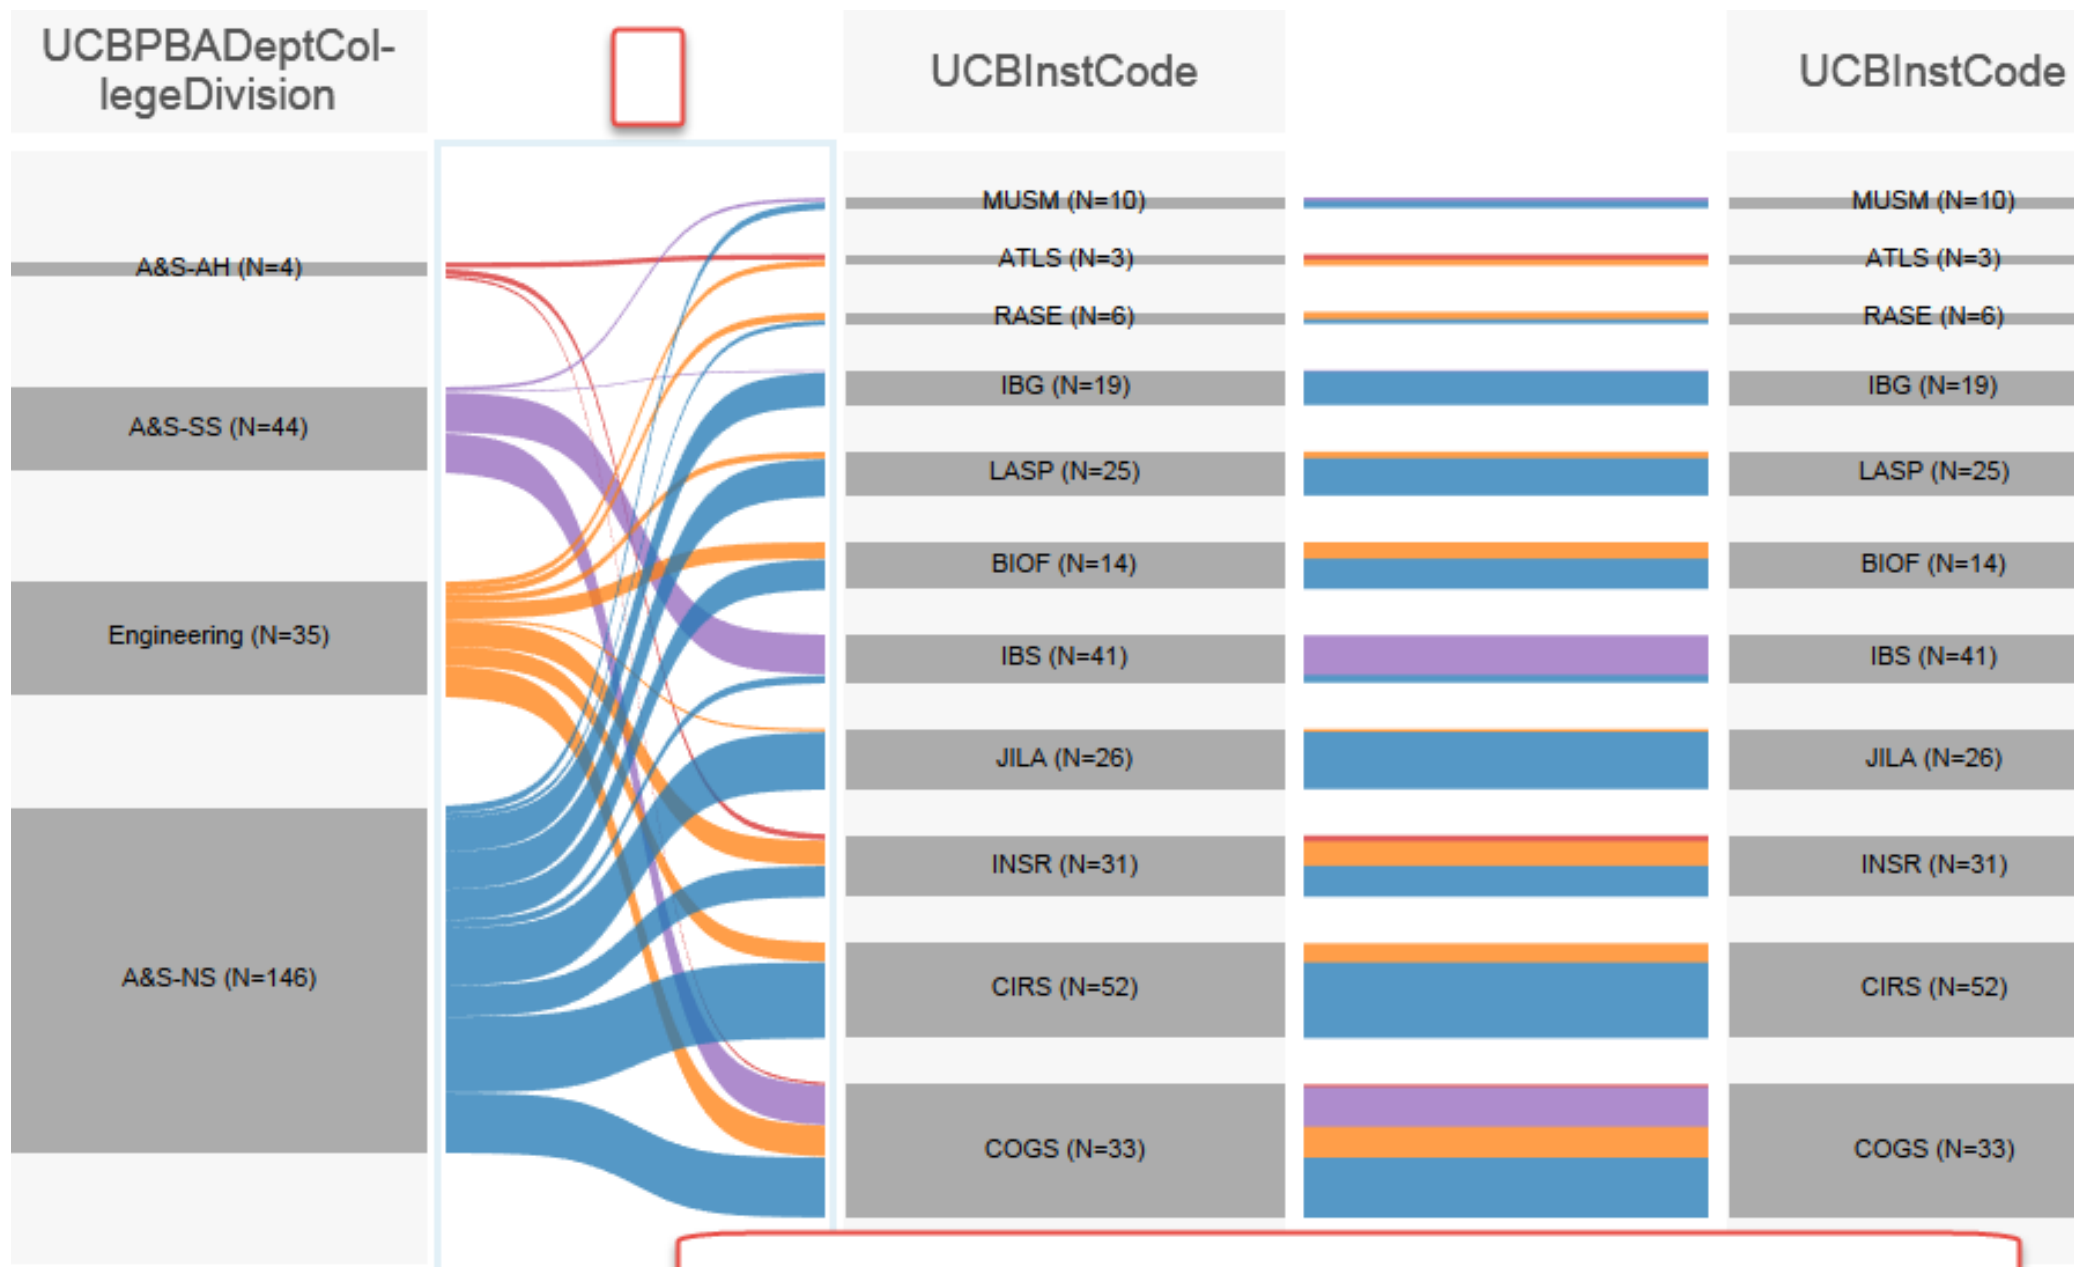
UCBPBADeptCollegeDivision

A&S-AH (N=4)

A&S-SS (N=44)

Engineering (N=35)

A&S-NS (N=146)

UCBInstCode

MUSM (N=10)

ATLS (N=3)

RASE (N=6)

IBG (N=19)

LASP (N=25)

BIOF (N=14)

IBS (N=41)

JILA (N=26)

INSR (N=31)

CIRS (N=52)

COGS (N=33)

UCBInstCode

MUSM (N=10)

ATLS (N=3)

RASE (N=6)

IBG (N=19)

LASP (N=25)

BIOF (N=14)

IBS (N=41)

JILA (N=26)

INSR (N=31)

CIRS (N=52)

COGS (N=33)